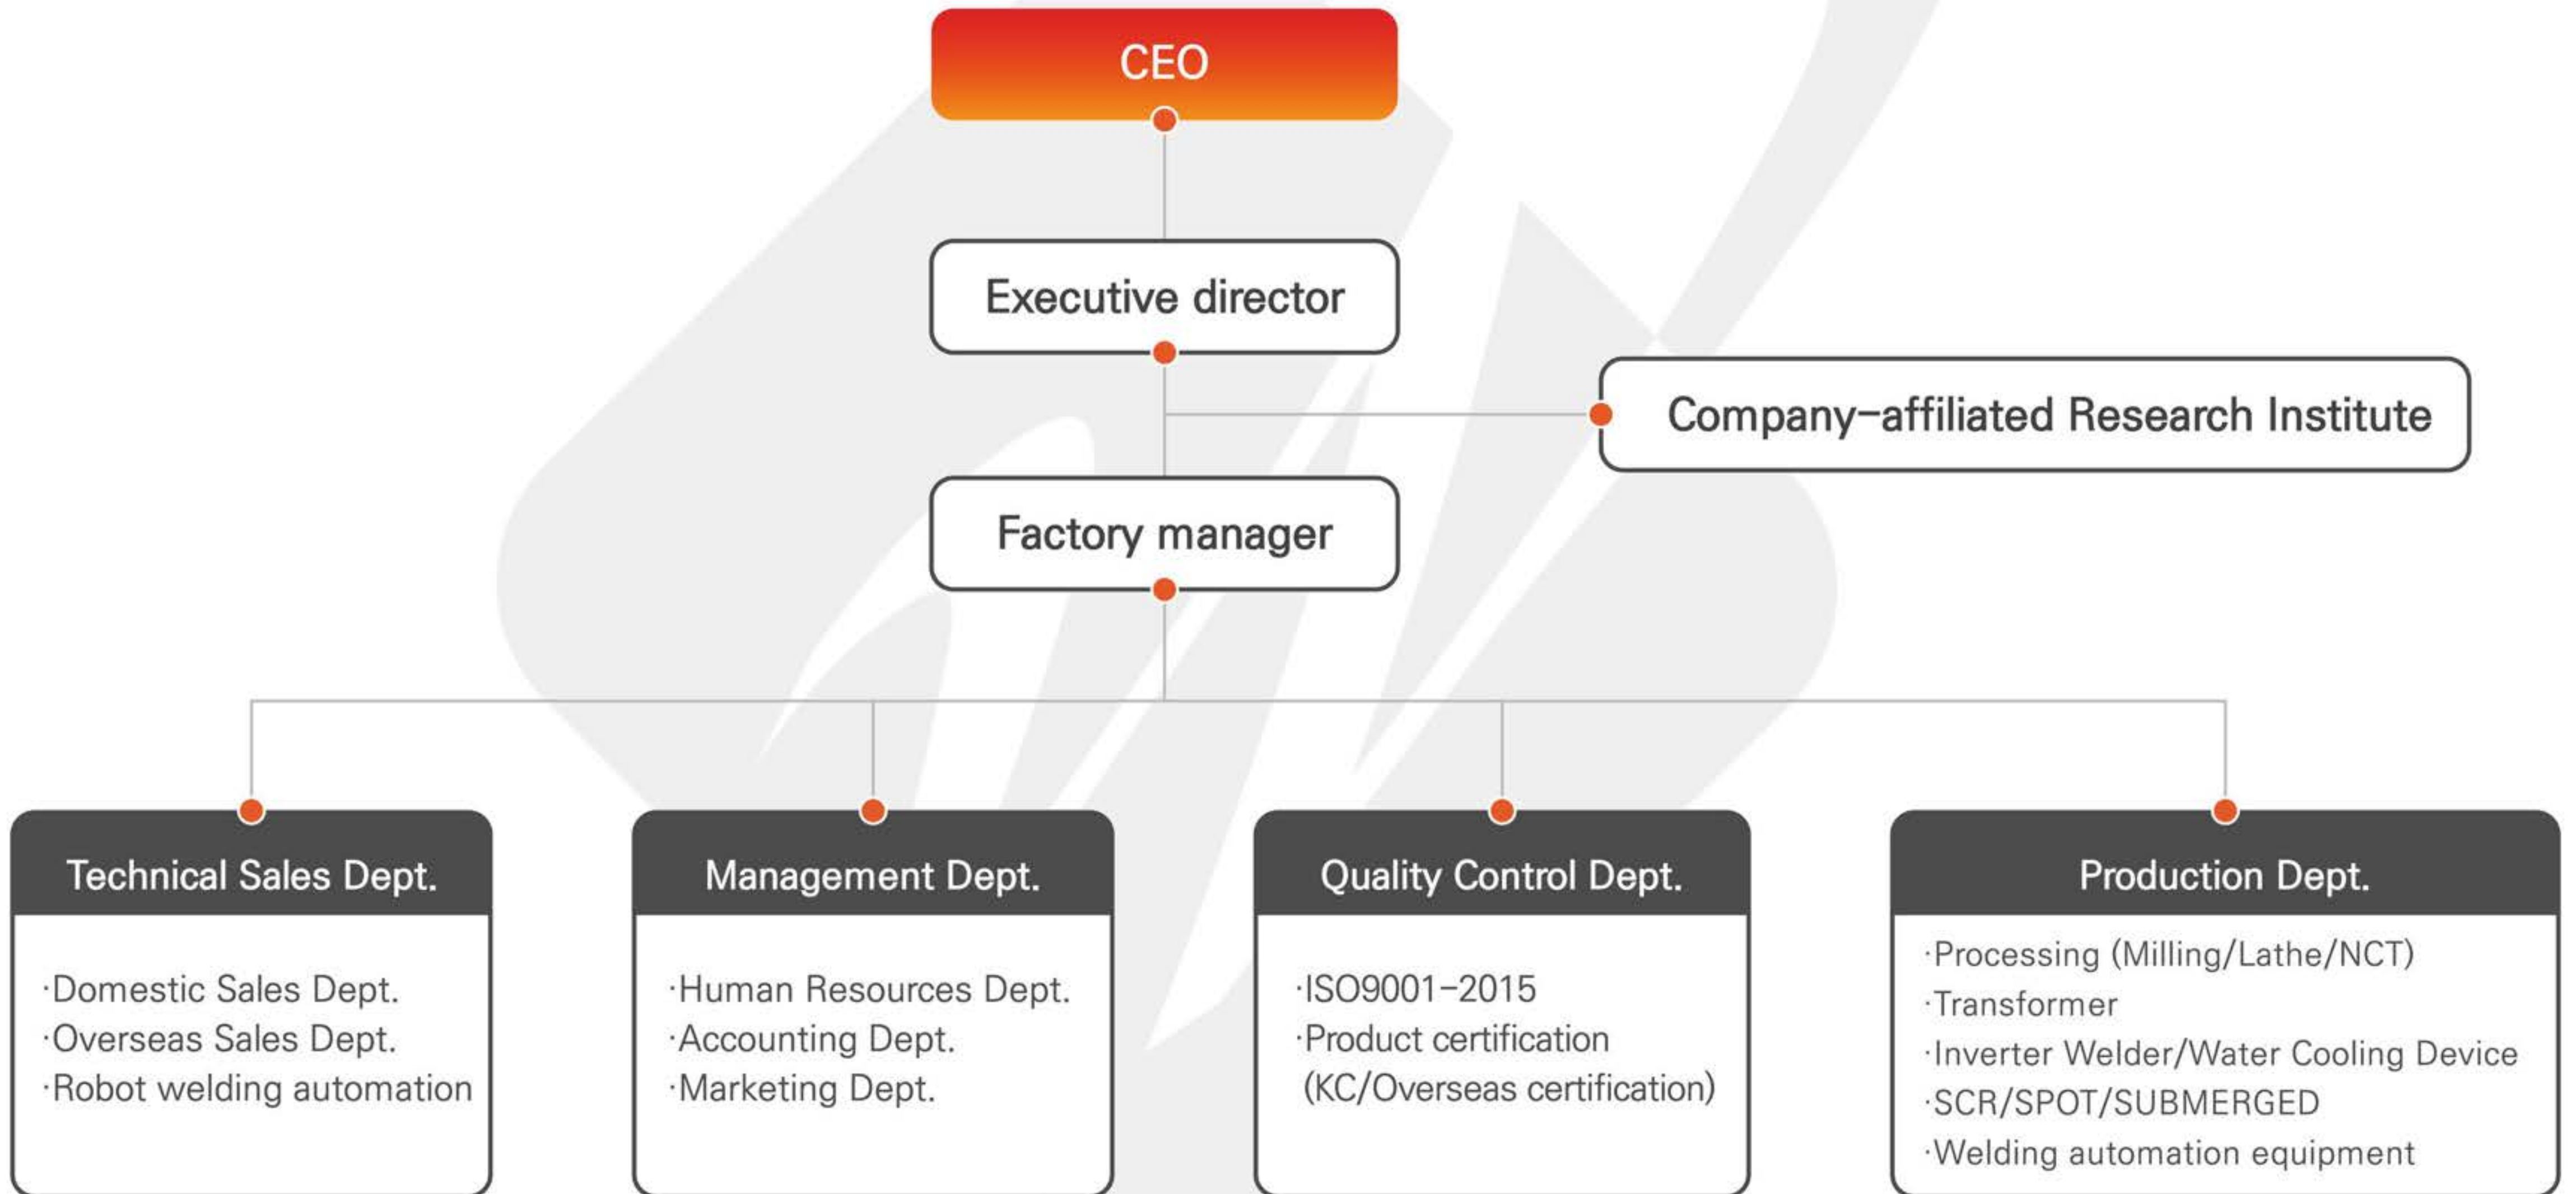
CEO

Executive director

Company-affiliated Research Institute

Factory manager

Technical Sales Dept.

·Domestic Sales Dept.
·Overseas Sales Dept.
·Robot welding automation

Management Dept.

·Human Resources Dept.
·Accounting Dept.
·Marketing Dept.

Quality Control Dept.

·ISO9001-2015
·Product certification (KC/Overseas certification)

Production Dept.

·Processing (Milling/Lathe/NCT)
·Transformer
·Inverter Welder/Water Cooling Device
·SCR/SPOT/SUBMERGED
·Welding automation equipment